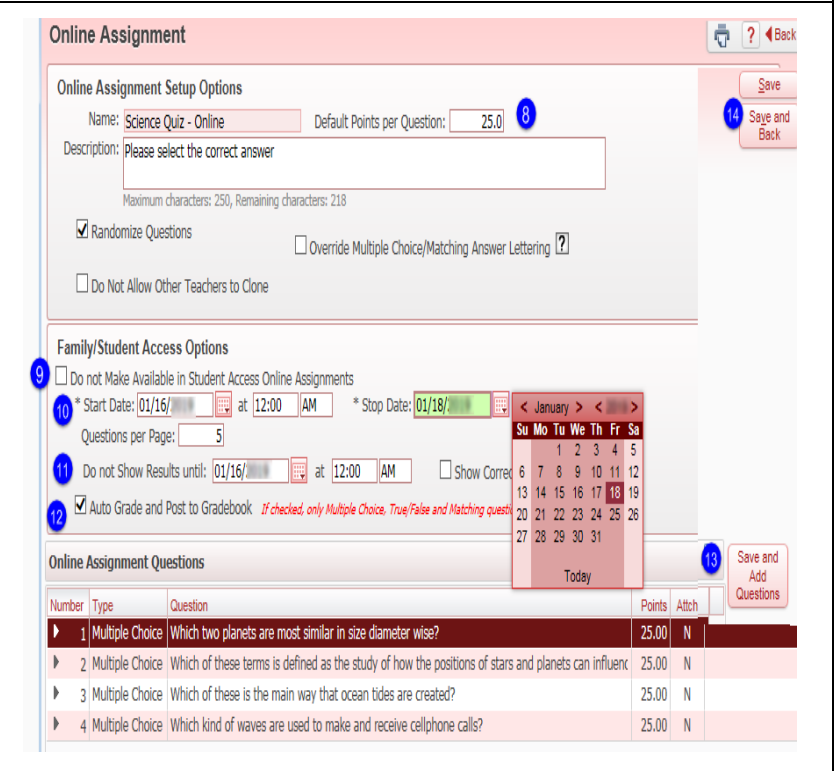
Online Assignment

? Back

Online Assignment Setup Options

Save

14 Save and Back

Name: Science Quiz - Online

Default Points per Question: 25.0

8

Description: Please select the correct answer

Maximum characters: 250, Remaining characters: 218

☑ Randomize Questions

☐ Override Multiple Choice/Matching Answer Lettering ?

☐ Do Not Allow Other Teachers to Clone

Family/Student Access Options

9 ☐ Do not Make Available in Student Access Online Assignments

10 * Start Date: 01/16/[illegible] at 12:00 AM * Stop Date: 01/18/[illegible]

Questions per Page: 5

11 Do not Show Results until: 01/16/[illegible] at 12:00 AM ☐ Show Correc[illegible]

12 ☑ Auto Grade and Post to Gradebook If checked, only Multiple Choice, True/False and Matching questi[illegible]

< January > < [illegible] >

| Su | Mo | Tu | We | Th | Fr | Sa |
|---|---|---|---|---|---|---|
| | | | 1 | 2 | 3 | 4 | 5 |
| 6 | 7 | 8 | 9 | 10 | 11 | 12 |
| 13 | 14 | 15 | 16 | 17 | 18 | 19 |
| 20 | 21 | 22 | 23 | 24 | 25 | 26 |
| 27 | 28 | 29 | 30 | 31 | | |

Today

Online Assignment Questions

13 Save and Add Questions

| Number | Type | Question | Points | Attch |
|---|---|---|---|---|
| 1 | Multiple Choice | Which two planets are most similar in size diameter wise? | 25.00 | N |
| 2 | Multiple Choice | Which of these terms is defined as the study of how the positions of stars and planets can influenc | 25.00 | N |
| 3 | Multiple Choice | Which of these is the main way that ocean tides are created? | 25.00 | N |
| 4 | Multiple Choice | Which kind of waves are used to make and receive cellphone calls? | 25.00 | N |